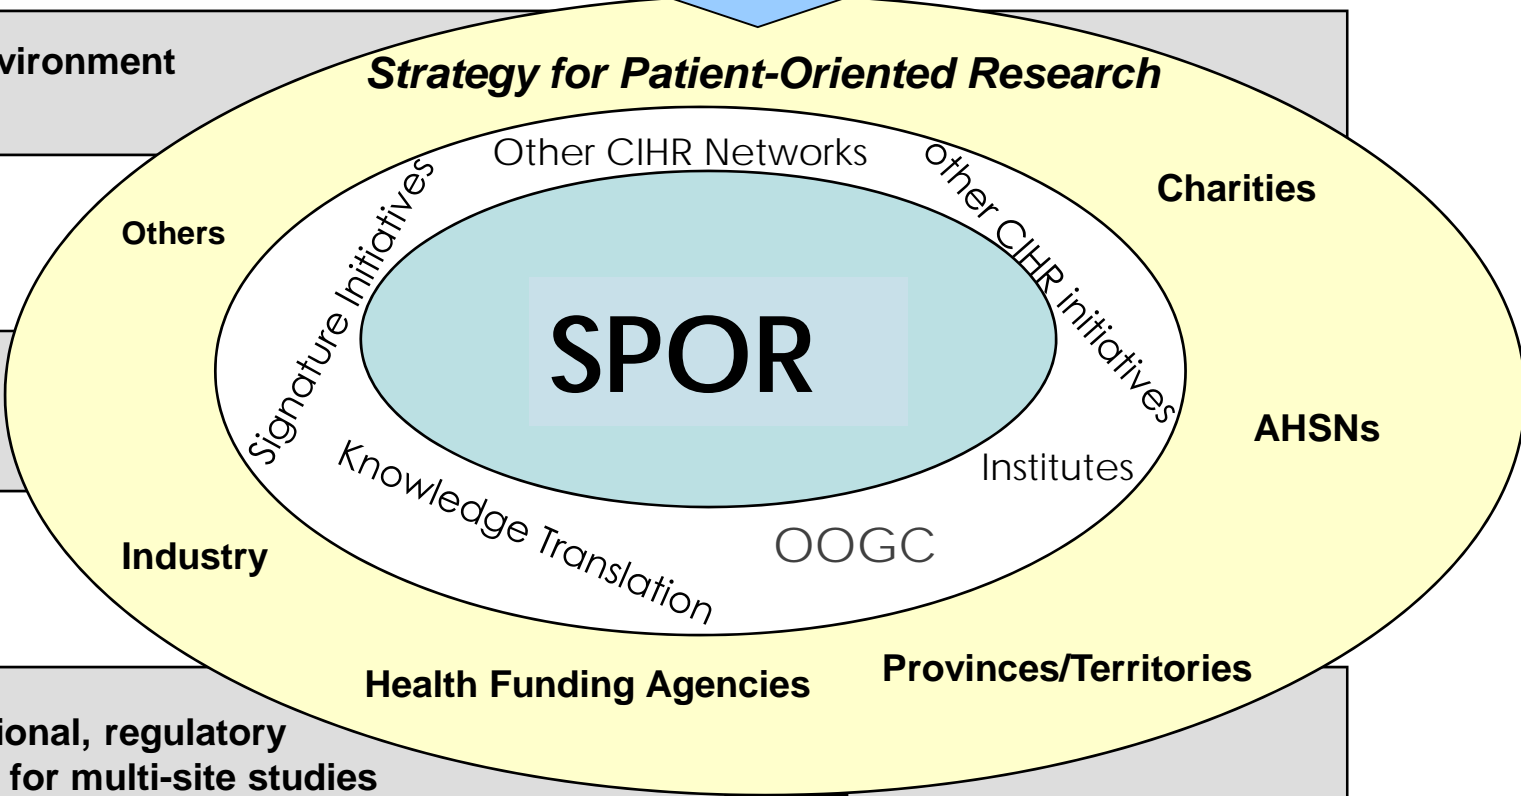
vironment

Strategy for Patient-Oriented Research

Other CIHR Networks

Signature Initiatives

Other CIHR initiatives

Others

Charities

SPOR

AHSNs

Institutes

Knowledge Translation

OOGC

Industry

Health Funding Agencies

Provinces/Territories

ional, regulatory
for multi-site studies